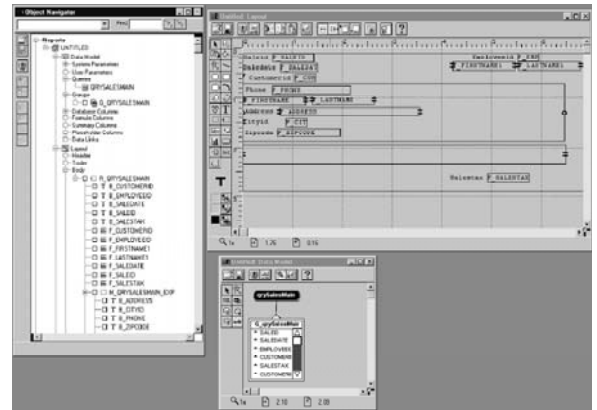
Object Navigator

Find:

Reports
UNTITLED
Data Model
System Parameters
User Parameters
Queries
QRYSALESMAIN
Groups
G_QRYSALESMAIN
Database Columns
Formula Columns
Summary Columns
Placeholder Columns
Data Links
Layout
Header
Trailer
Body
R_QRYSALESMAIN
B_CUSTOMERID
B_EMPLOYEEID
B_SALEDATE
B_SALEID
B_SALESTAX
F_CUSTOMERID
F_EMPLOYEEID
F_FIRSTNAME1
F_LASTNAME1
F_SALEDATE
F_SALEID
F_SALESTAX
M_QRYSALESMAIN_EXP
B_ADDRESS
B_CITYID
B_PHONE
B_ZIPCODE

Untitled: Layout

Saleid F_SALEID
Saledate F_SALEDA
Customerid F_CUS
Employeeid F_EMP
F_FIRSTNAME1 F_LASTNAME1
Phone F_PHONE
F_FIRSTNAME F_LASTNAME
Address F_ADDRESS
Cityid F_CIT
Zipcode F_ZIPCODE
Salestax F_SALESTAX

1.26 0.16

Untitled: Data Model

qrySalesMain
G_qrySalesMai
SALEID
SALEDATE
EMPLOYEEI
CUSTOMERI
SALESTAX
CUSTOMERII

2.10 2.09